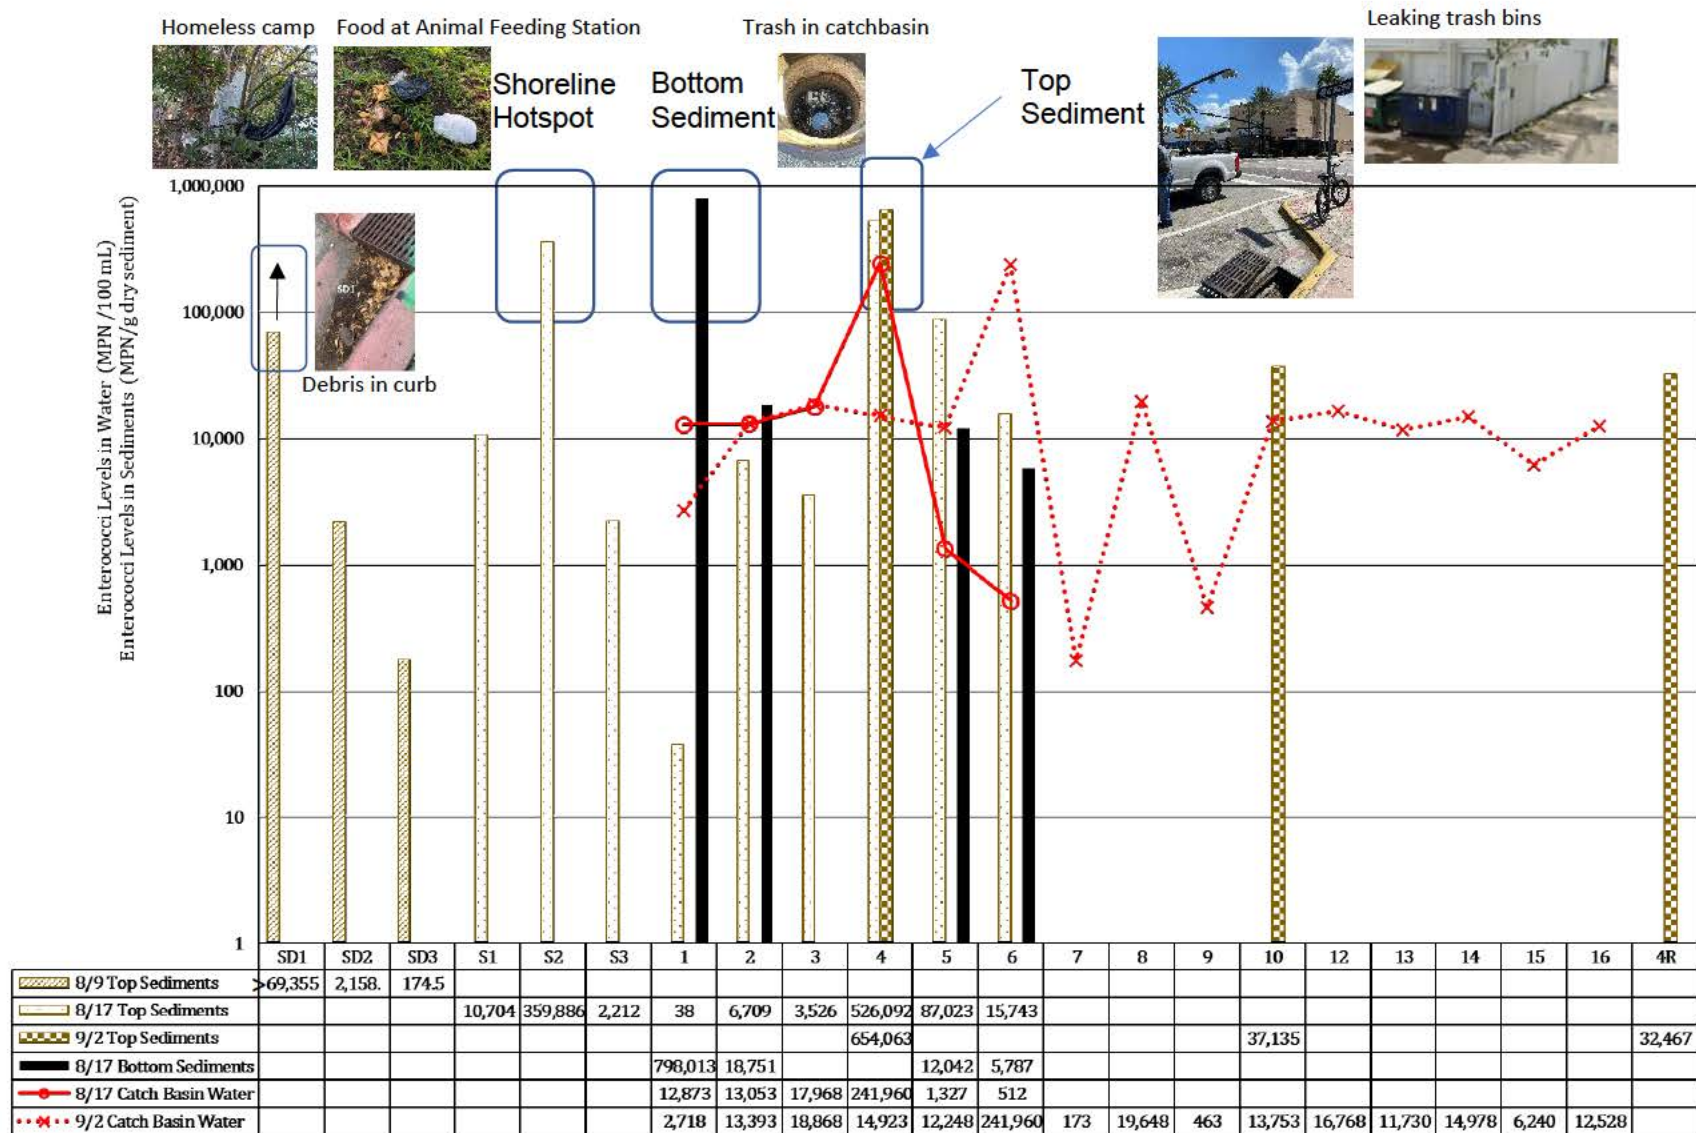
Homeless camp
Food at Animal Feeding Station
Trash in catchbasin
Leaking trash bins
Shoreline Hotspot
Bottom Sediment
Top Sediment
Debris in curb

SD1

Enterococci Levels in Water (MPN /100 mL)
Enterococci Levels in Sediments (MPN/g dry sediment)

1,000,000
100,000
10,000
1,000
100
10
1

| | SD1 | SD2 | SD3 | S1 | S2 | S3 | 1 | 2 | 3 | 4 | 5 | 6 | 7 | 8 | 9 | 10 | 12 | 13 | 14 | 15 | 16 | 4R |
|---|---|---|---|---|---|---|---|---|---|---|---|---|---|---|---|---|---|---|---|---|---|---|
| 8/9 Top Sediments | >69,355 | 2,158. | 174.5 | | | | | | | | | | | | | | | | | | | |
| 8/17 Top Sediments | | | | 10,704 | 359,886 | 2,212 | 38 | 6,709 | 3,526 | 526,092 | 87,023 | 15,743 | | | | | | | | | | |
| 9/2 Top Sediments | | | | | | | | | | 654,063 | | | | | | 37,135 | | | | | | 32,467 |
| 8/17 Bottom Sediments | | | | | | | 798,013 | 18,751 | | | 12,042 | 5,787 | | | | | | | | | | |
| 8/17 Catch Basin Water | | | | | | | 12,873 | 13,053 | 17,968 | 241,960 | 1,327 | 512 | | | | | | | | | | |
| 9/2 Catch Basin Water | | | | | | | 2,718 | 13,393 | 18,868 | 14,923 | 12,248 | 241,960 | 173 | 19,648 | 463 | 13,753 | 16,768 | 11,730 | 14,978 | 6,240 | 12,528 | |